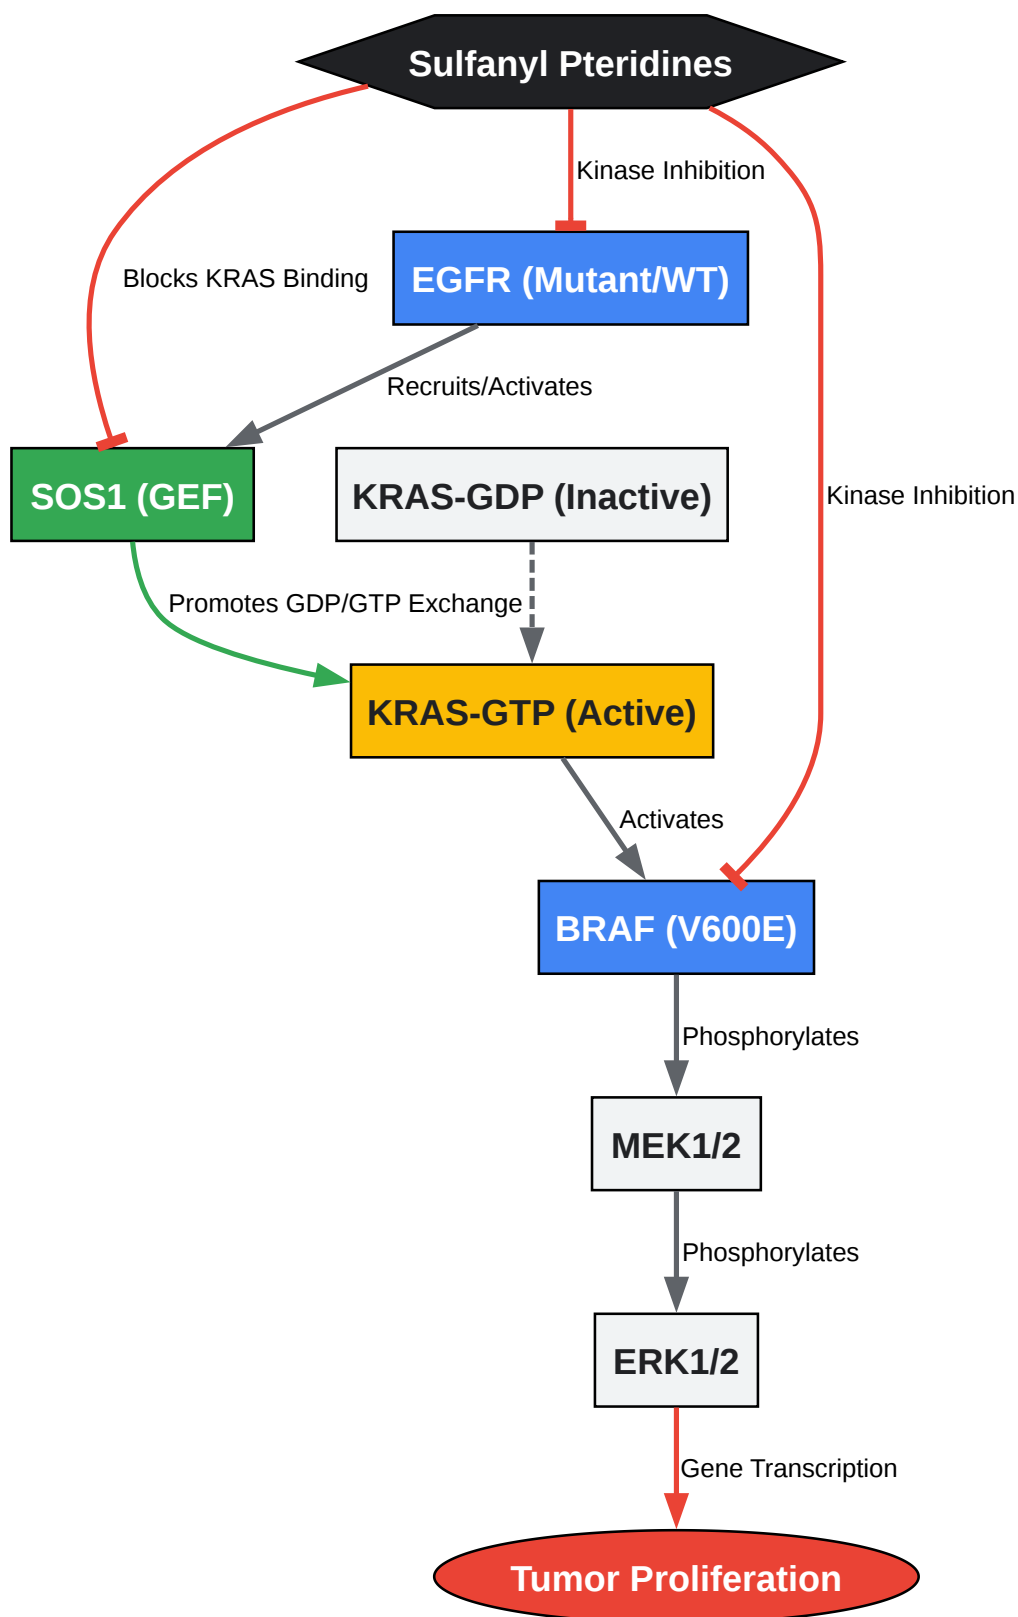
Sulfanyl Pteridines

Kinase Inhibition

Blocks KRAS Binding

EGFR (Mutant/WT)

Recruits/Activates

SOS1 (GEF)

KRAS-GDP (Inactive)

Kinase Inhibition

Promotes GDP/GTP Exchange

KRAS-GTP (Active)

Activates

BRAF (V600E)

Phosphorylates

MEK1/2

Phosphorylates

ERK1/2

Gene Transcription

Tumor Proliferation